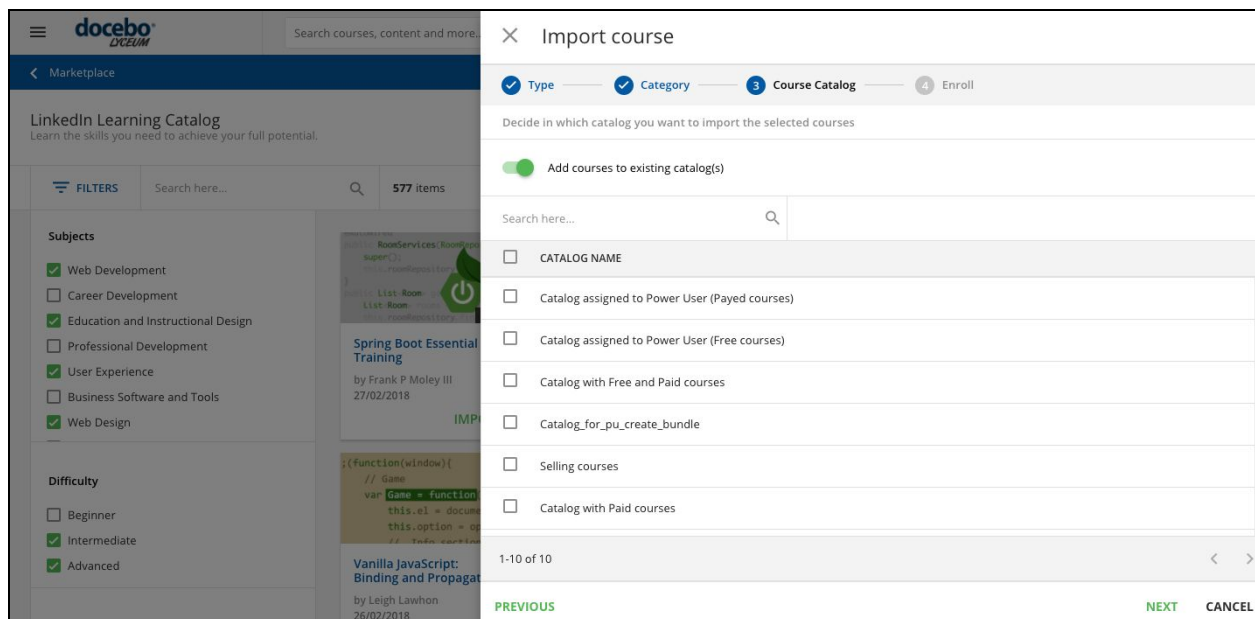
docebo LYCEUM

Search courses, content and more...

Marketplace

LinkedIn Learning Catalog
Learn the skills you need to achieve your full potential.

FILTERS Search here... 577 items

Subjects
Web Development
Career Development
Education and Instructional Design
Professional Development
User Experience
Business Software and Tools
Web Design

Difficulty
Beginner
Intermediate
Advanced

Spring Boot Essential Training
by Frank P Moley III
27/02/2018
IMP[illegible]

Vanilla JavaScript: Binding and Propagat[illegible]
by Leigh Lawhon
26/02/2018

Import course

Type — Category — 3 Course Catalog — 4 Enroll

Decide in which catalog you want to import the selected courses

Add courses to existing catalog(s)

Search here...

| CATALOG NAME |
|---|
| Catalog assigned to Power User (Payed courses) |
| Catalog assigned to Power User (Free courses) |
| Catalog with Free and Paid courses |
| Catalog_for_pu_create_bundle |
| Selling courses |
| Catalog with Paid courses |

1-10 of 10

PREVIOUS NEXT CANCEL